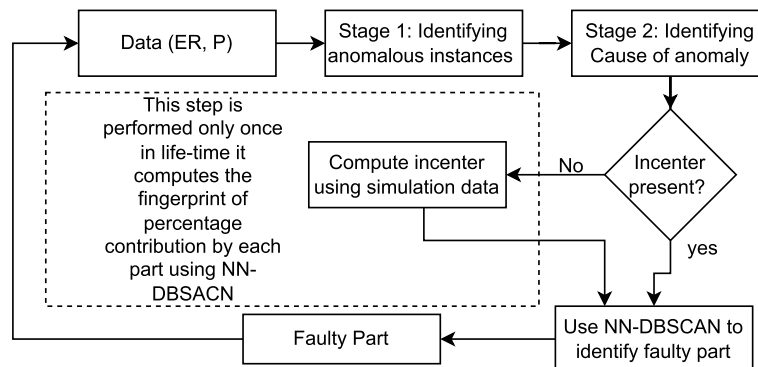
Data (ER, P)

Stage 1: Identifying anomalous instances

Stage 2: Identifying Cause of anomaly

This step is performed only once in life-time it computes the fingerprint of percentage contribution by each part using NN-DBSACN

Compute incenter using simulation data

No

Incenter present?

yes

Faulty Part

Use NN-DBSCAN to identify faulty part